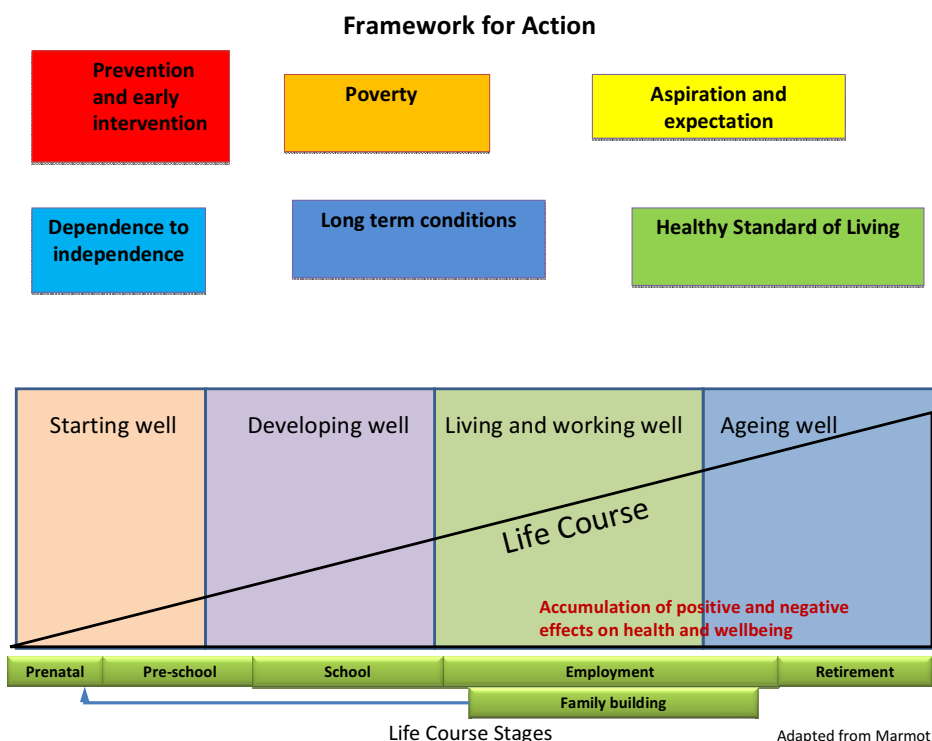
Framework for Action

Prevention and early intervention

Poverty

Aspiration and expectation

Dependence to independence

Long term conditions

Healthy Standard of Living

Starting well

Developing well

Living and working well

Ageing well

Life Course

Accumulation of positive and negative effects on health and wellbeing

Prenatal

Pre-school

School

Employment

Retirement

Family building

Life Course Stages

Adapted from Marmot